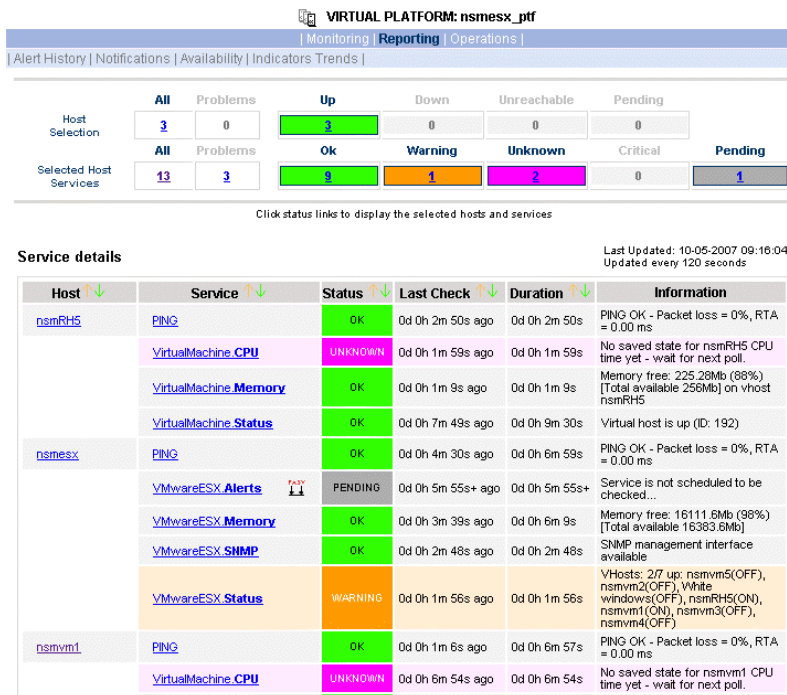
VIRTUAL PLATFORM: nsmesx_ptf

| Monitoring | Reporting | Operations |

| Alert History | Notifications | Availability | Indicators Trends |

| | All | Problems | Up | Down | Unreachable | Pending | |
|---|---|---|---|---|---|---|---|
| Host Selection | 3 | 0 | 3 | 0 | 0 | 0 | |
| | All | Problems | Ok | Warning | Unknown | Critical | Pending |
| Selected Host Services | 13 | 3 | 9 | 1 | 2 | 0 | 1 |

Click status links to display the selected hosts and services

Service details

Last Updated: 10-05-2007 09:16:04
Updated every 120 seconds

| Host | Service | Status | Last Check | Duration | Information |
|---|---|---|---|---|---|
| nsmRH5 | PING | OK | 0d 0h 2m 50s ago | 0d 0h 2m 50s | PING OK - Packet loss = 0%, RTA = 0.00 ms |
| | VirtualMachine.CPU | UNKNOWN | 0d 0h 1m 59s ago | 0d 0h 1m 59s | No saved state for nsmRH5 CPU time yet - wait for next poll. |
| | VirtualMachine.Memory | OK | 0d 0h 1m 9s ago | 0d 0h 1m 9s | Memory free: 225.28Mb (88%) [Total available 256Mb] on vhost nsmRH5 |
| | VirtualMachine.Status | OK | 0d 0h 7m 49s ago | 0d 0h 9m 30s | Virtual host is up (ID: 192) |
| nsmesx | PING | OK | 0d 0h 4m 30s ago | 0d 0h 6m 59s | PING OK - Packet loss = 0%, RTA = 0.00 ms |
| | VMwareESX.Alerts EASY | PENDING | 0d 0h 5m 55s+ ago | 0d 0h 5m 55s+ | Service is not scheduled to be checked... |
| | VMwareESX.Memory | OK | 0d 0h 3m 39s ago | 0d 0h 6m 9s | Memory free: 16111.6Mb (98%) [Total available 16383.6Mb] |
| | VMwareESX.SNMP | OK | 0d 0h 2m 48s ago | 0d 0h 2m 48s | SNMP management interface available |
| | VMwareESX.Status | WARNING | 0d 0h 1m 56s ago | 0d 0h 1m 56s | VHosts: 2/7 up: nsmvm5(OFF), nsmvm2(OFF), White windows(OFF), nsmRH5(ON), nsmvm1(ON), nsmvm3(OFF), nsmvm4(OFF) |
| nsmvm1 | PING | OK | 0d 0h 1m 6s ago | 0d 0h 6m 57s | PING OK - Packet loss = 0%, RTA = 0.00 ms |
| | VirtualMachine.CPU | UNKNOWN | 0d 0h 6m 54s ago | 0d 0h 6m 54s | No saved state for nsmvm1 CPU time yet - wait for next poll. |